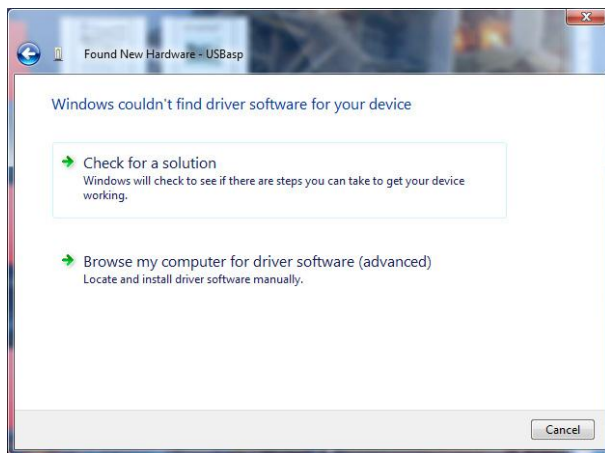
Found New Hardware - USBasp

Windows couldn't find driver software for your device

Check for a solution
Windows will check to see if there are steps you can take to get your device working.

Browse my computer for driver software (advanced)
Locate and install driver software manually.

Cancel